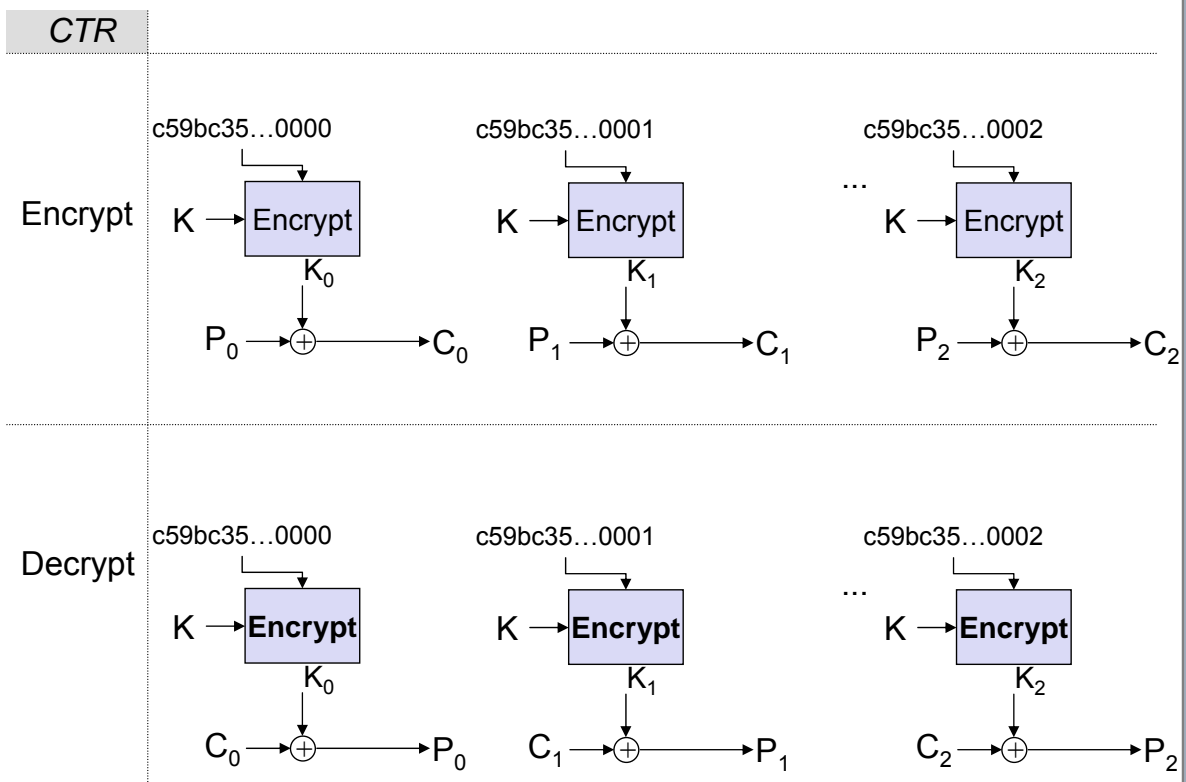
CTR

Encrypt

c59bc35…0000

K Encrypt

$K_0$

$P_0$ $\oplus$ $C_0$

c59bc35…0001

K Encrypt

$K_1$

$P_1$ $\oplus$ $C_1$

...

c59bc35…0002

K Encrypt

$K_2$

$P_2$ $\oplus$ $C_2$

Decrypt

c59bc35…0000

K **Encrypt**

$K_0$

$C_0$ $\oplus$ $P_0$

c59bc35…0001

K **Encrypt**

$K_1$

$C_1$ $\oplus$ $P_1$

...

c59bc35…0002

K **Encrypt**

$K_2$

$C_2$ $\oplus$ $P_2$